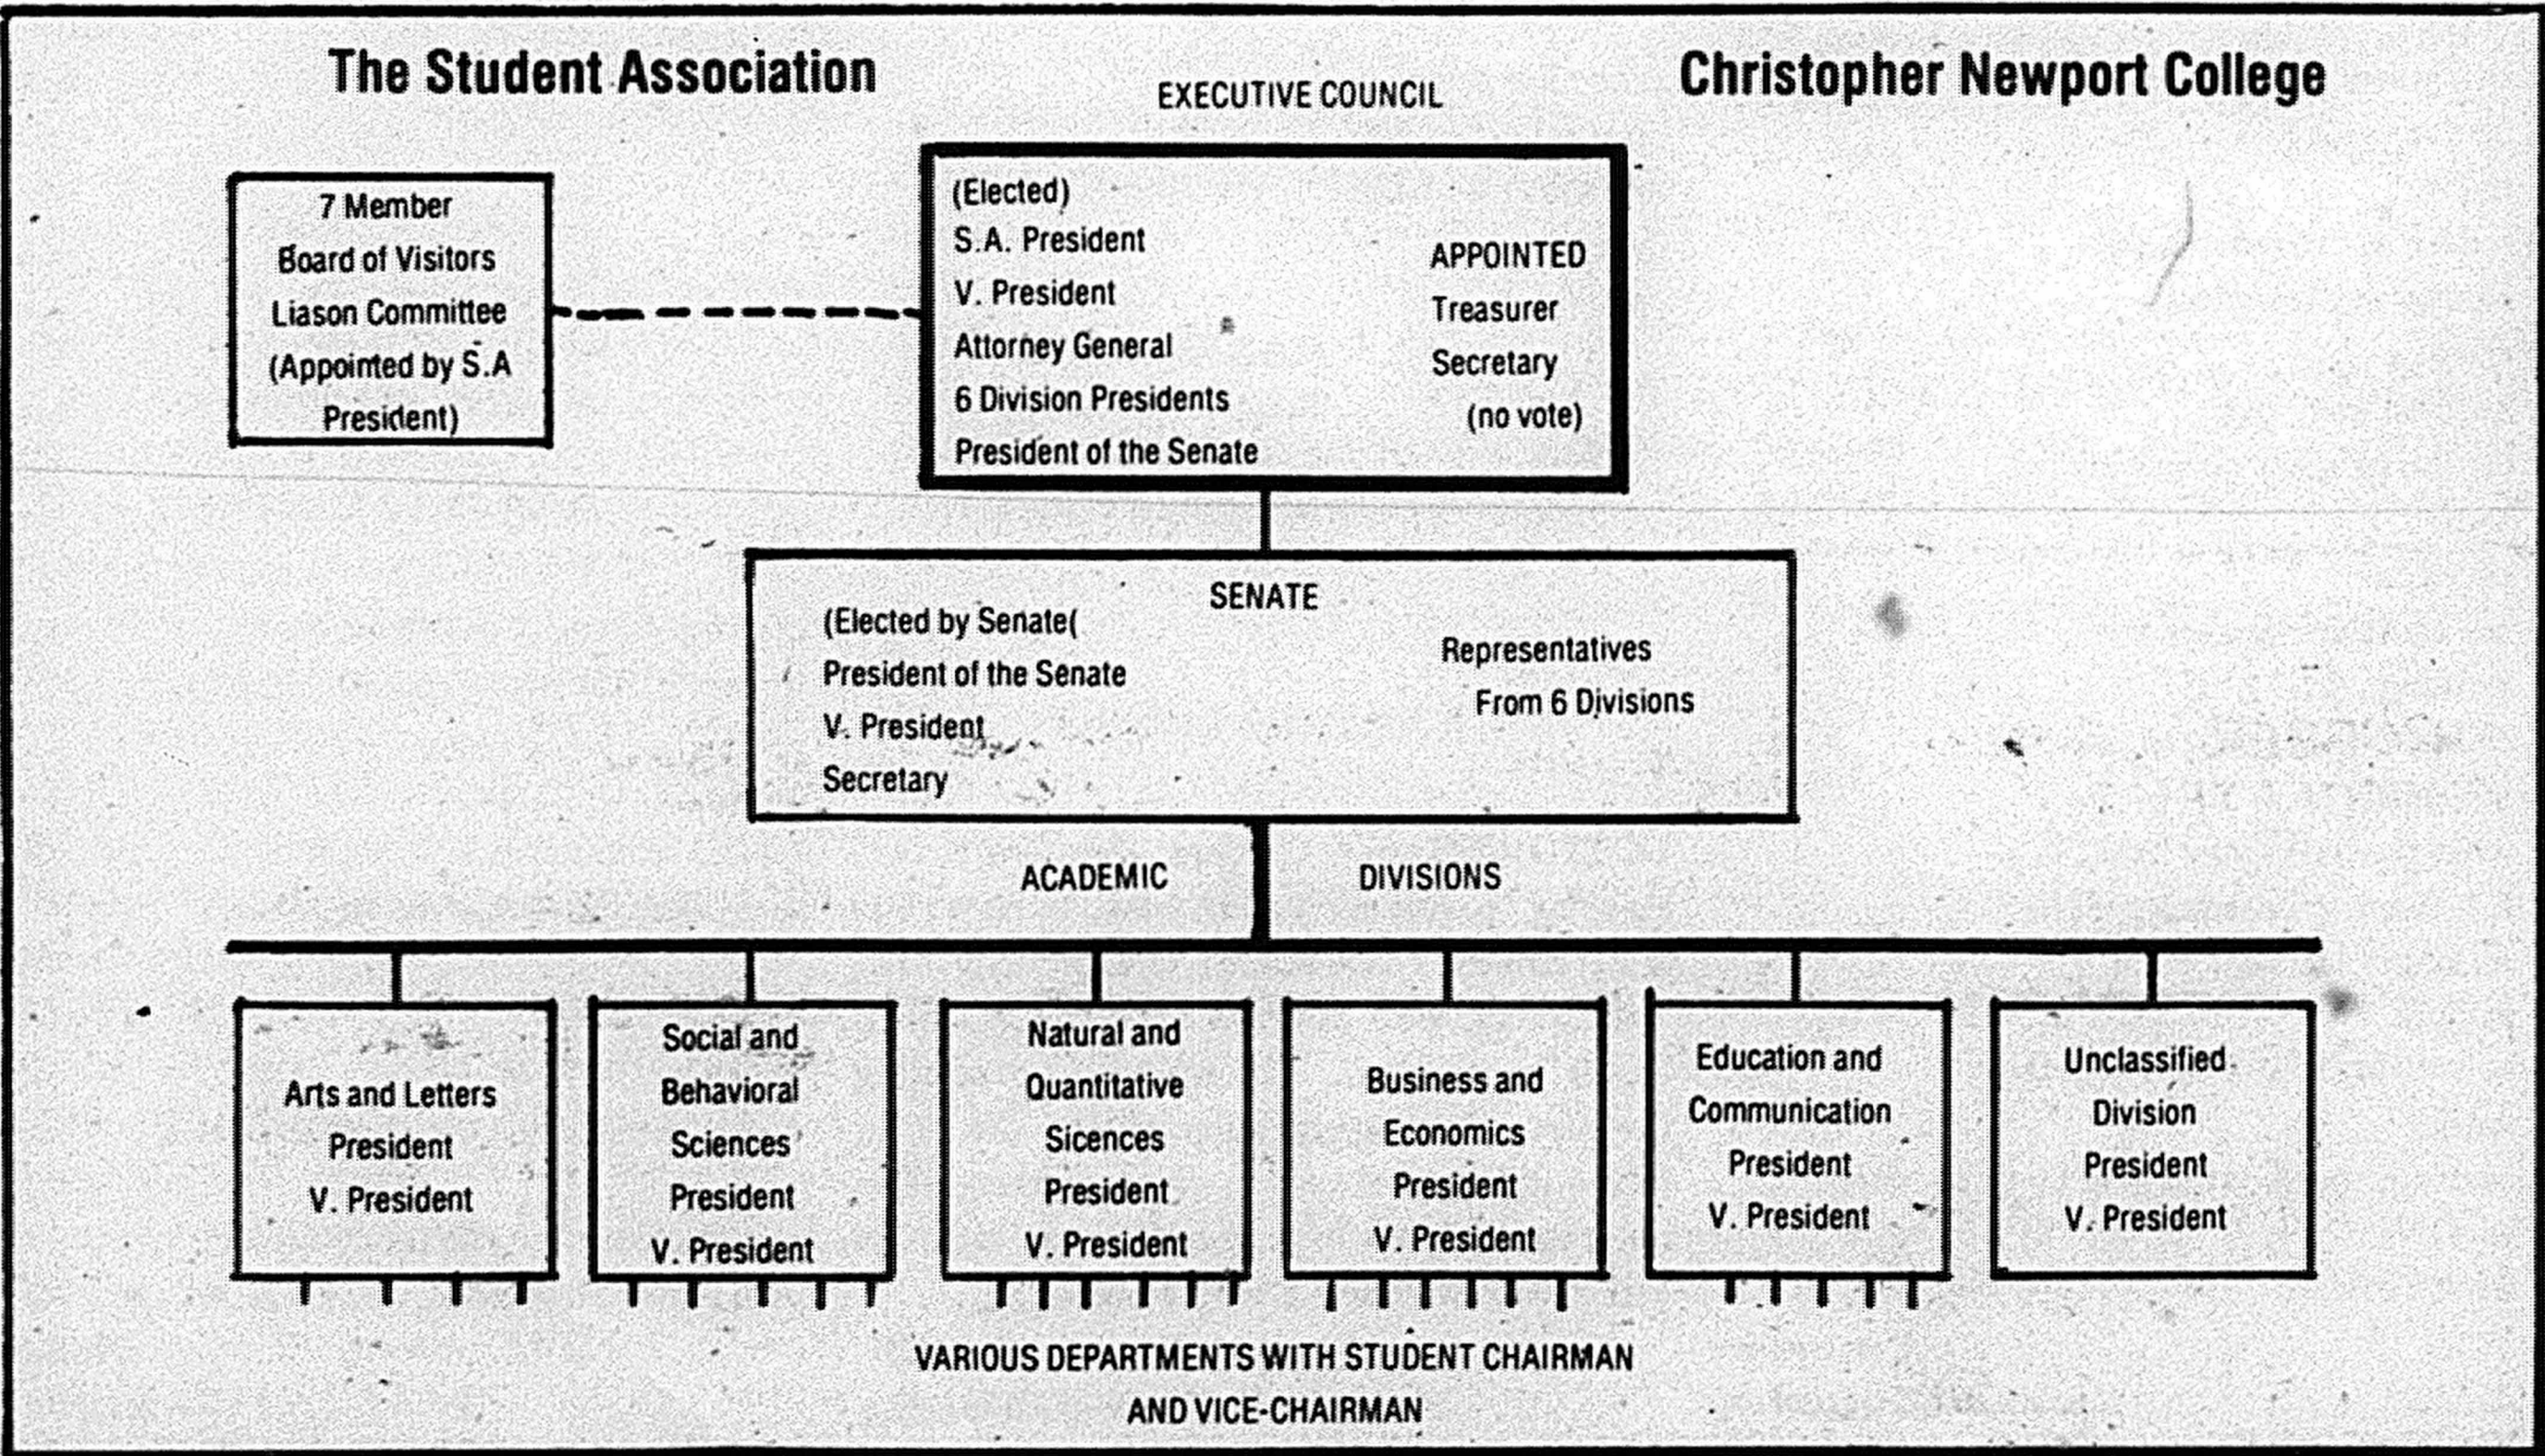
The Student Association

Christopher Newport College

EXECUTIVE COUNCIL

7 Member
Board of Visitors
Liason Committee
(Appointed by S.A
President)

(Elected)
S.A. President
V. President
Attorney General
6 Division Presidents
President of the Senate

APPOINTED
Treasurer
Secretary
(no vote)

SENATE

(Elected by Senate(
President of the Senate
V. President
Secretary

Representatives
From 6 Divisions

ACADEMIC DIVISIONS

Arts and Letters
President
V. President

Social and
Behavioral
Sciences
President
V. President

Natural and
Quantitative
Sicences
President
V. President

Business and
Economics
President
V. President

Education and
Communication
President
V. President

Unclassified
Division
President
V. President

VARIOUS DEPARTMENTS WITH STUDENT CHAIRMAN
AND VICE-CHAIRMAN